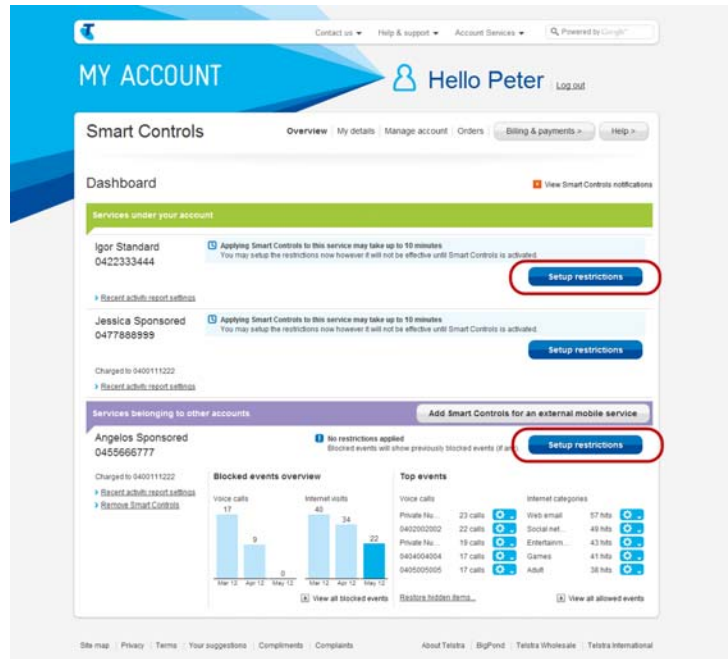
Contact us ▾ Help & support ▾ Account Services ▾ Powered by Google

MY ACCOUNT

Hello Peter Log out

Smart Controls

Overview | My details | Manage account | Orders | Billing & payments > | Help >

Dashboard

View Smart Controls notifications

Services under your account

Igor Standard
0422333444

Applying Smart Controls to this service may take up to 10 minutes
You may setup the restrictions now however it will not be effective until Smart Controls is activated.

Setup restrictions

> Recent activity report settings

Jessica Sponsored
0477888999

Applying Smart Controls to this service may take up to 10 minutes
You may setup the restrictions now however it will not be effective until Smart Controls is activated.

Setup restrictions

Charged to 0400111222
> Recent activity report settings

Services belonging to other accounts

Add Smart Controls for an external mobile service

Angelos Sponsored
0455666777

No restrictions applied
Blocked events will show previously blocked events (if an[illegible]

Setup restrictions

Charged to 0400111222
> Recent activity report settings
> Remove Smart Controls

Blocked events overview

Voice calls
17
9
0
Mar 12 Apr 12 May 12

Internet visits
40
34
22
Mar 12 Apr 12 May 12

View all blocked events

Top events

Voice calls

| | |
|---|---|
| Private Nu... | 23 calls |
| 0402002002 | 22 calls |
| Private Nu... | 19 calls |
| 0404004004 | 17 calls |
| 0405005005 | 17 calls |

Internet categories

| | |
|---|---|
| Web email | 57 hits |
| Social net... | 49 hits |
| Entertainm... | 43 hits |
| Games | 41 hits |
| Adult | 38 hits |

Restore hidden items...

View all allowed events

Site map | Privacy | Terms | Your suggestions | Compliments | Complaints

About Telstra | BigPond | Telstra Wholesale | Telstra International